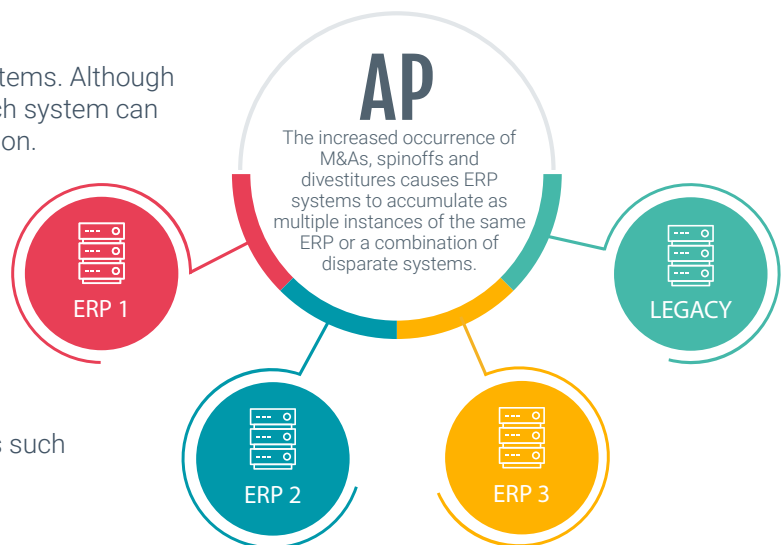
tems. Although
ch system can
on.

AP

The increased occurrence of M&As, spinoffs and divestitures causes ERP systems to accumulate as multiple instances of the same ERP or a combination of disparate systems.

ERP 1

LEGACY

s such

ERP 2

ERP 3